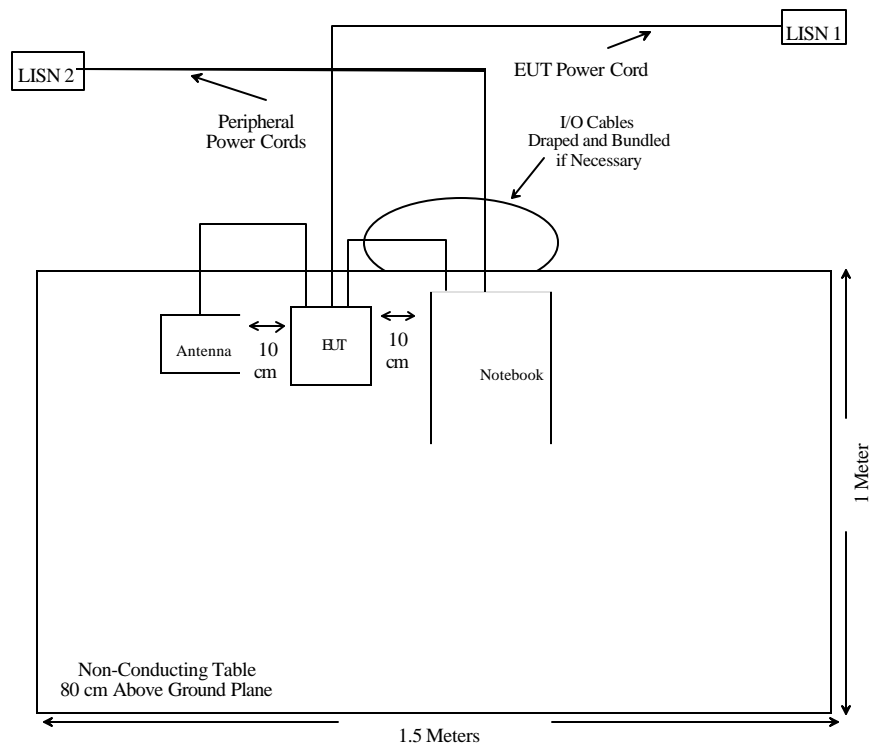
LISN 1

LISN 2

EUT Power Cord

Peripheral Power Cords

I/O Cables Draped and Bundled if Necessary

Antenna

10 cm

EUT

10 cm

Notebook

1 Meter

Non-Conducting Table 80 cm Above Ground Plane

1.5 Meters